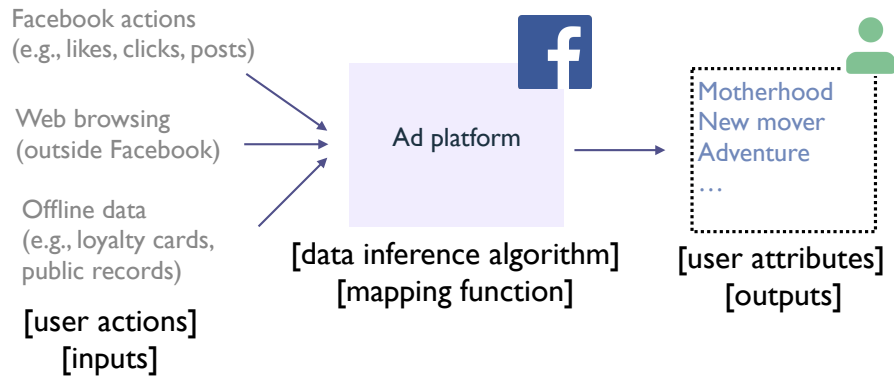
Facebook actions
(e.g., likes, clicks, posts)

Web browsing
(outside Facebook)

Offline data
(e.g., loyalty cards, public records)

[user actions]
[inputs]

f

Ad platform

[data inference algorithm]
[mapping function]

Motherhood
New mover
Adventure
…

[user attributes]
[outputs]